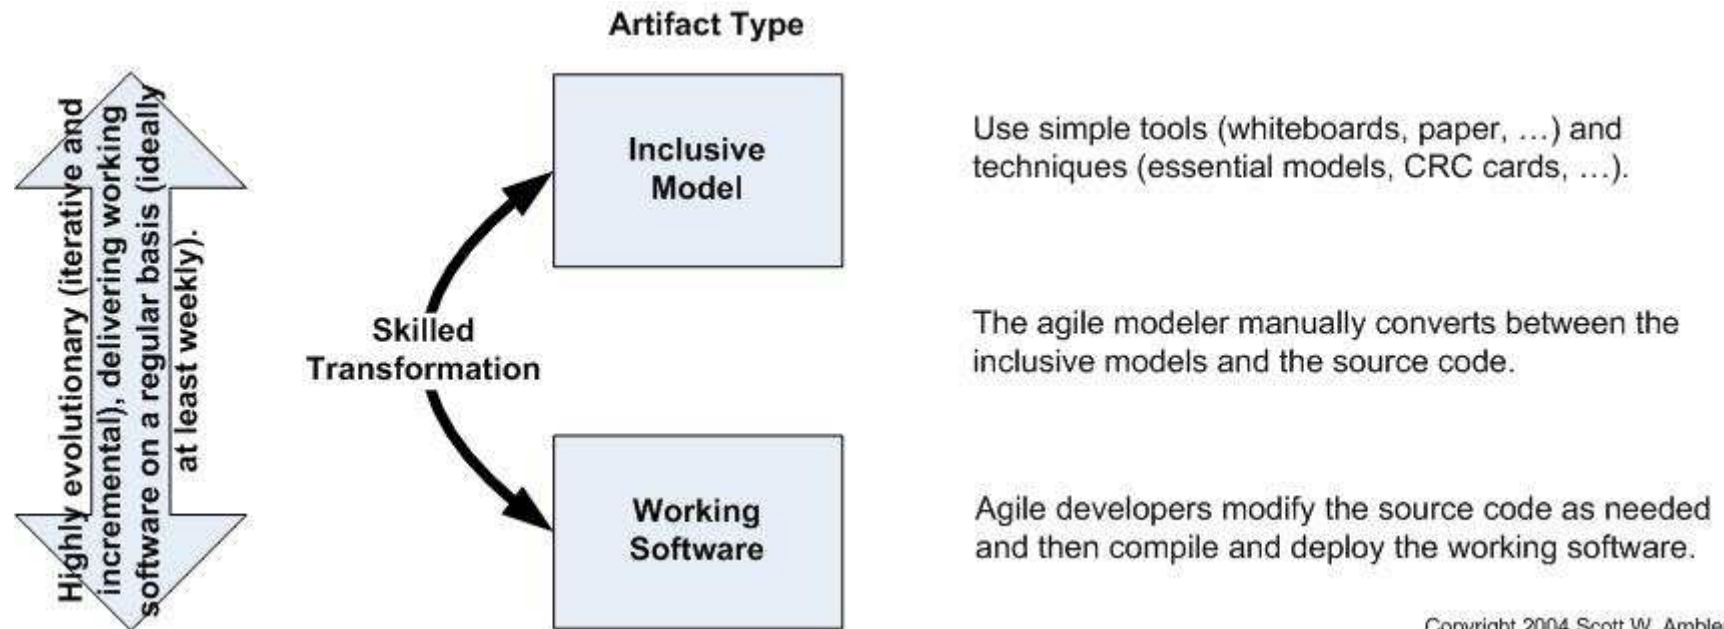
Highly evolutionary (iterative and incremental), delivering working software on a regular basis (ideally at least weekly).

Artifact Type

Inclusive Model

Skilled Transformation

Working Software

Use simple tools (whiteboards, paper, …) and techniques (essential models, CRC cards, …).

The agile modeler manually converts between the inclusive models and the source code.

Agile developers modify the source code as needed and then compile and deploy the working software.

Copyright 2004 Scott W. Amble